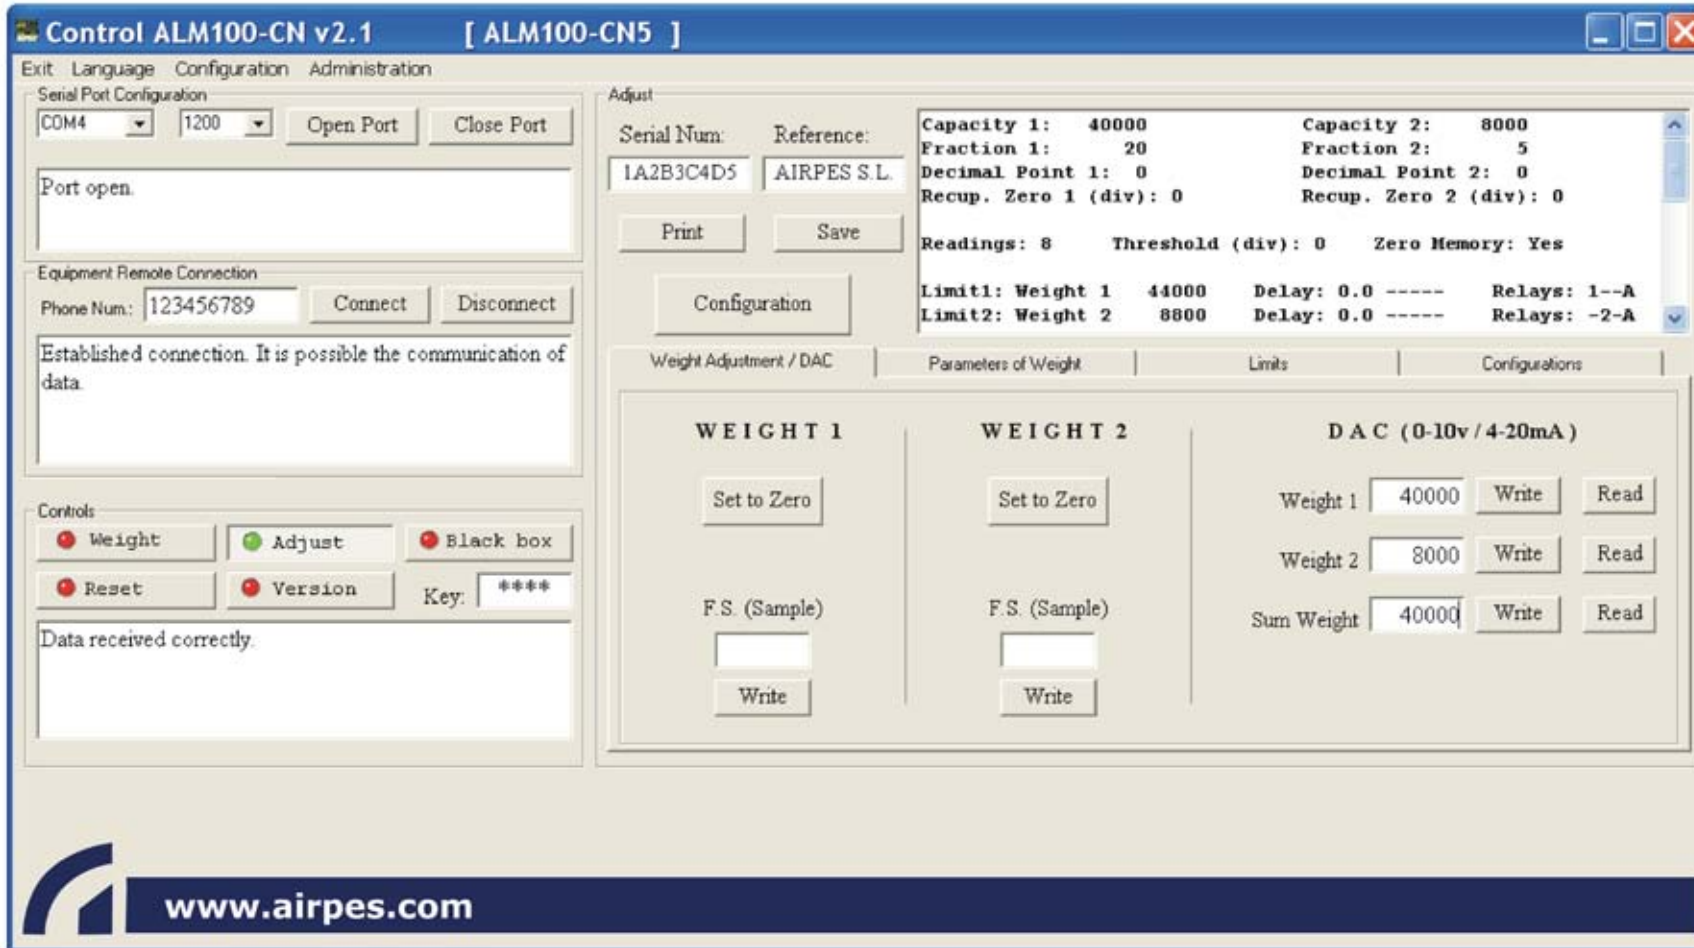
Control ALM100-CN v2.1 [ ALM100-CN5 ]

Exit Language Configuration Administration

Serial Port Configuration
COM4
1200
Open Port
Close Port
Port open.

Equipment Remote Connection
Phone Num.: 123456789
Connect
Disconnect
Established connection. It is possible the communication of data.

Controls
Weight
Adjust
Black box
Reset
Version
Key: ****
Data received correctly.

Adjust
Serial Num: Reference:
1A2B3C4D5 AIRPES S.L.
Print
Save
Configuration

Capacity 1: 40000 Capacity 2: 8000
Fraction 1: 20 Fraction 2: 5
Decimal Point 1: 0 Decimal Point 2: 0
Recup. Zero 1 (div): 0 Recup. Zero 2 (div): 0

Readings: 8 Threshold (div): 0 Zero Memory: Yes

Limit1: Weight 1 44000 Delay: 0.0 ----- Relays: 1--A
Limit2: Weight 2 8800 Delay: 0.0 ----- Relays: -2-A

Weight Adjustment / DAC
Parameters of Weight
Limits
Configurations

WEIGHT 1
Set to Zero
F.S. (Sample)
Write

WEIGHT 2
Set to Zero
F.S. (Sample)
Write

DAC (0-10v / 4-20mA)
Weight 1 40000 Write Read
Weight 2 8000 Write Read
Sum Weight 40000 Write Read

www.airpes.com